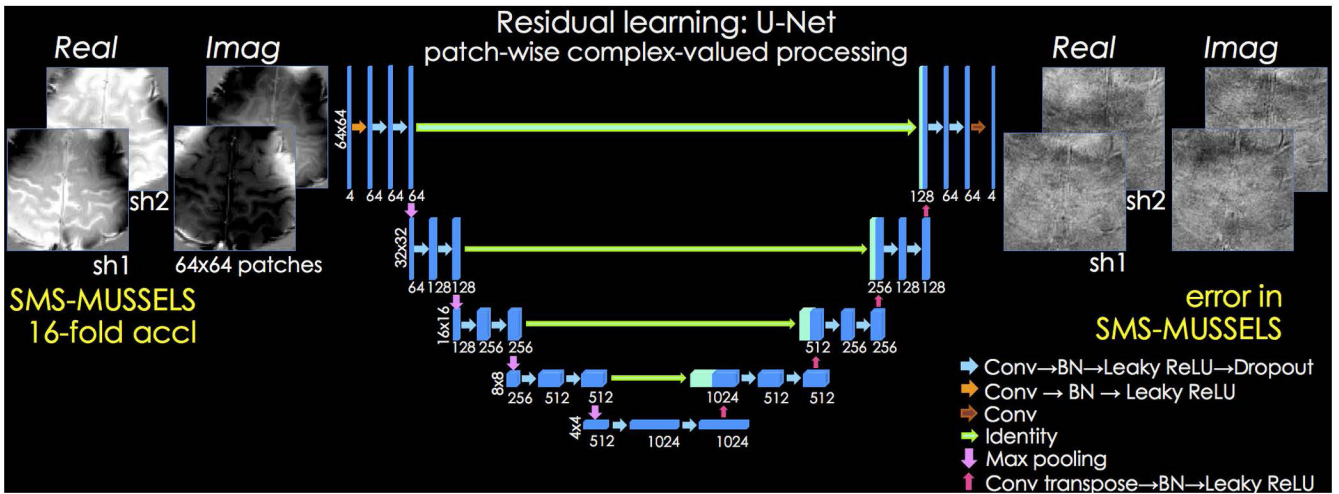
Residual learning: U-Net
patch-wise complex-valued processing

Real Imag

sh2 sh1 64x64 patches

SMS-MUSSELS
16-fold accl

64x64
4 64 64 64

32x32
64 128 128

16x16
128 256 256

8x8
256 512 512

4x4
512 1024 1024

1024 512 512

512 256 256

256 128 128

128 64 64 4

Real Imag

sh2 sh1

error in
SMS-MUSSELS

Conv→BN→Leaky ReLU→Dropout
Conv → BN → Leaky ReLU
Conv
Identity
Max pooling
Conv transpose→BN→Leaky ReLU